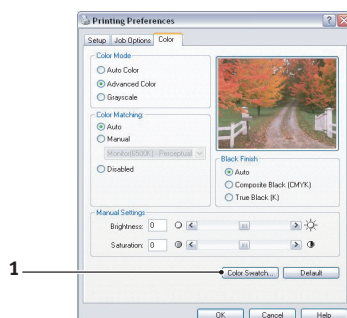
Printing Preferences

Setup Job Options Color

Color Mode
Auto Color
Advanced Color
Grayscale

Color Matching
Auto
Manual
Monitor(6500K) Perceptual
Disabled

Black Finish
Auto
Composite Black (CMYK)
True Black (K)

Manual Settings
Brightness: 0
Saturation: 0

1

Color Swatch... Default

OK Cancel Help